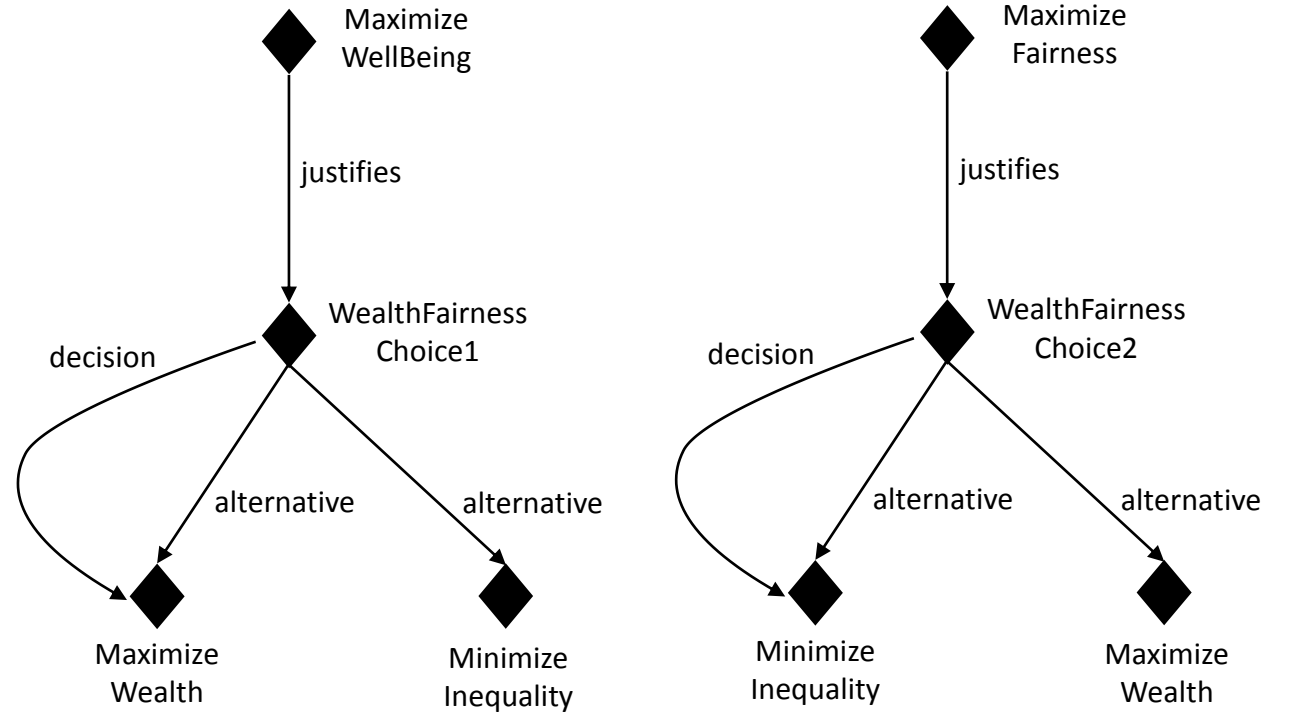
Maximize WellBeing

justifies

WealthFairness Choice1

decision

alternative

alternative

Maximize Wealth

Minimize Inequality

Maximize Fairness

justifies

WealthFairness Choice2

decision

alternative

alternative

Minimize Inequality

Maximize Wealth